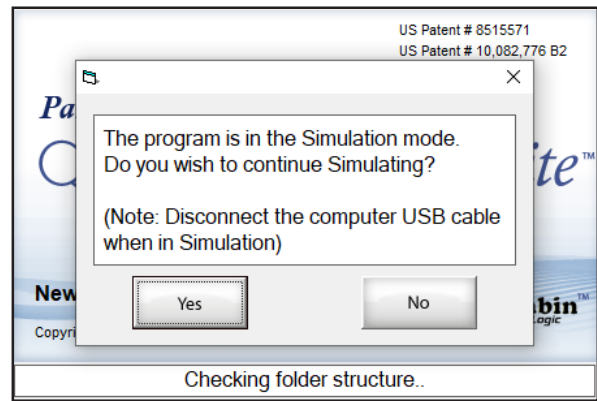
US Patent # 8515571
US Patent # 10,082,776 B2

Pa

ite™

New

Copyri

bin
Logic

×

The program is in the Simulation mode.
Do you wish to continue Simulating?

(Note: Disconnect the computer USB cable when in Simulation)

Yes

No

Checking folder structure..